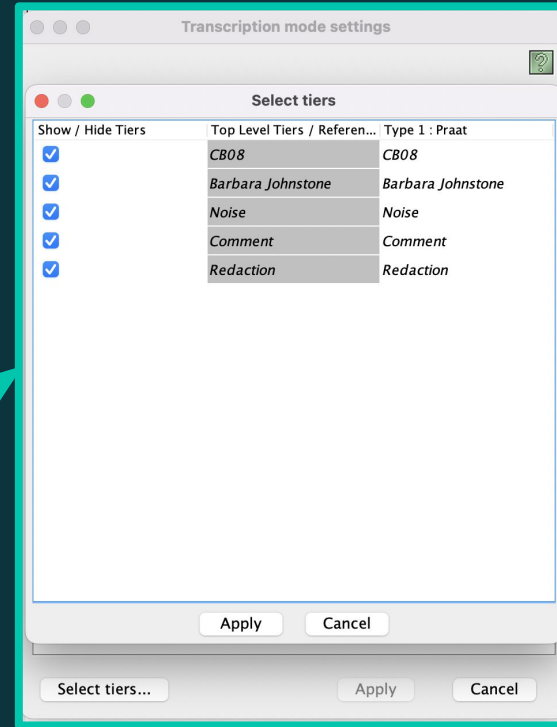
Transcription mode settings

?

Select tiers

| Show / Hide Tiers | Top Level Tiers / Referen... | Type 1 : Praat |
|---|---|---|
| ☑ | CB08 | CB08 |
| ☑ | Barbara Johnstone | Barbara Johnstone |
| ☑ | Noise | Noise |
| ☑ | Comment | Comment |
| ☑ | Redaction | Redaction |

Apply Cancel

Select tiers... Apply Cancel